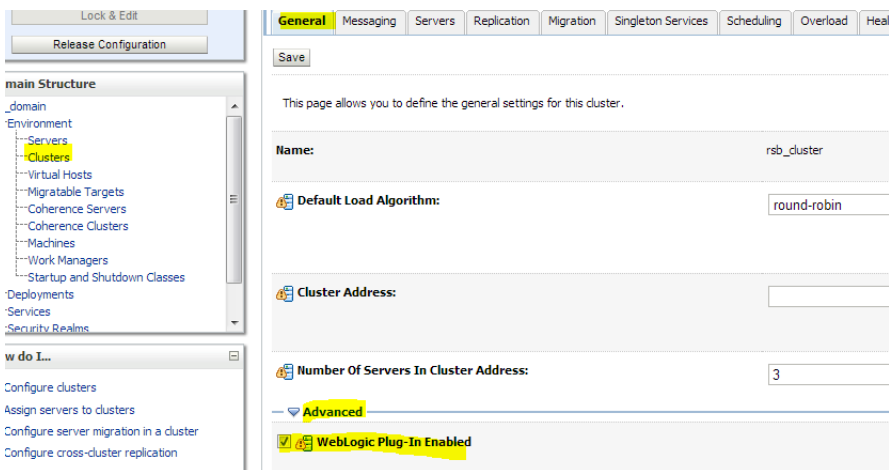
Lock & Edit
Release Configuration

main Structure
_domain
Environment
Servers
Clusters
Virtual Hosts
Migratable Targets
Coherence Servers
Coherence Clusters
Machines
Work Managers
Startup and Shutdown Classes
Deployments
Services
Security Realms

w do I...
Configure clusters
Assign servers to clusters
Configure server migration in a cluster
Configure cross-cluster replication

General | Messaging | Servers | Replication | Migration | Singleton Services | Scheduling | Overload | Heal

Save

This page allows you to define the general settings for this cluster.

Name: rsb_cluster

Default Load Algorithm: round-robin

Cluster Address:

Number Of Servers In Cluster Address: 3

Advanced

WebLogic Plug-In Enabled